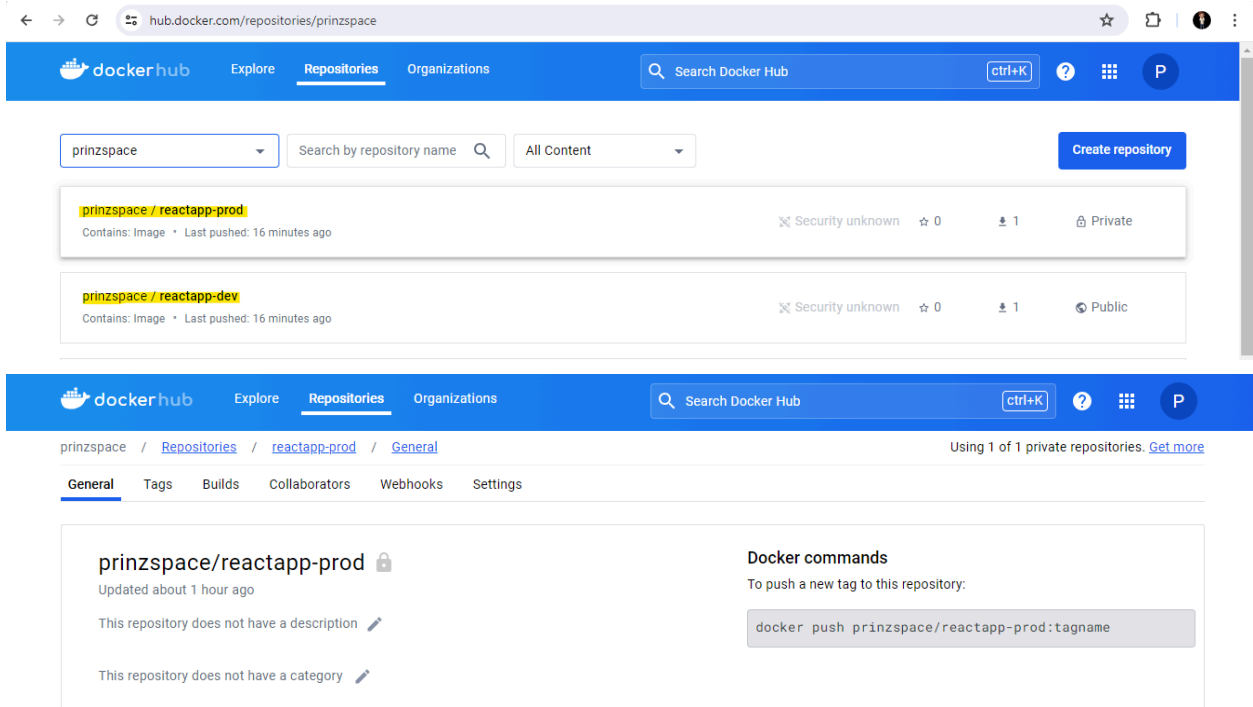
hub.docker.com/repositories/prinzspace

docker hub Explore Repositories Organizations Search Docker Hub ctrl+K P

prinzspace
Search by repository name
All Content
Create repository

prinzspace / reactapp-prod
Contains: Image • Last pushed: 16 minutes ago
Security unknown 0 1 Private

prinzspace / reactapp-dev
Contains: Image • Last pushed: 16 minutes ago
Security unknown 0 1 Public

docker hub Explore Repositories Organizations Search Docker Hub ctrl+K P

prinzspace / Repositories / reactapp-prod / General
Using 1 of 1 private repositories. Get more

General Tags Builds Collaborators Webhooks Settings

prinzspace/reactapp-prod
Updated about 1 hour ago

This repository does not have a description

This repository does not have a category

Docker commands
To push a new tag to this repository:

docker push prinzspace/reactapp-prod:tagname